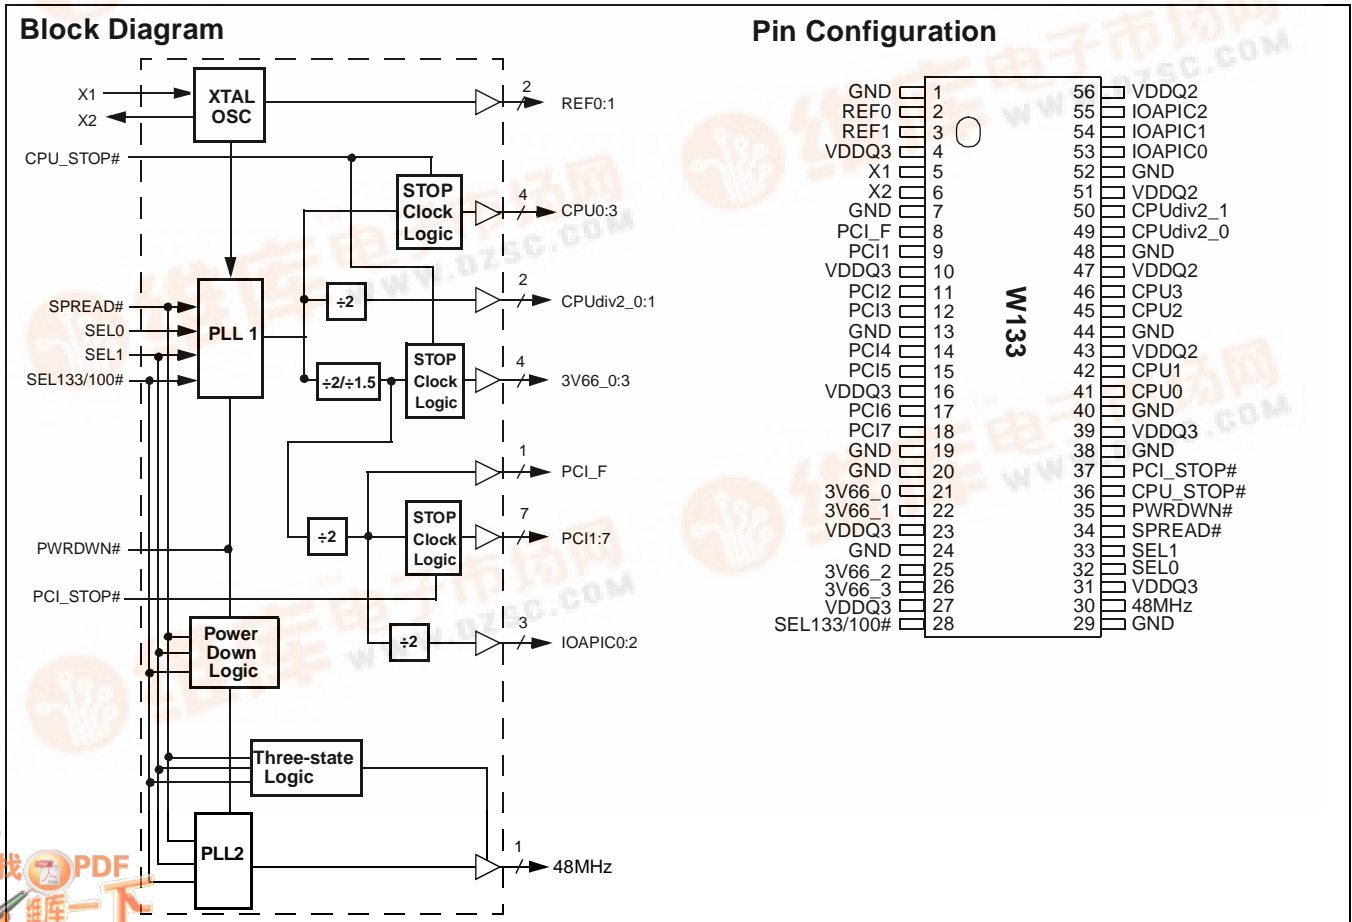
Block Diagram

X1
X2
XTAL OSC
2
REF0:1
CPU_STOP#
STOP Clock Logic
4
CPU0:3
PLL 1
÷2
2
CPUdiv2_0:1
SPREAD#
SEL0
SEL1
SEL133/100#
÷2/÷1.5
STOP Clock Logic
4
3V66_0:3
1
PCI_F
÷2
STOP Clock Logic
7
PCI1:7
PWRDWN#
PCI_STOP#
÷2
3
IOAPIC0:2
Power Down Logic
Three-state Logic
PLL2
1
48MHz

Pin Configuration

W133

| | | | |
|---|---|---|---|
| GND | 1 | 56 | VDDQ2 |
| REF0 | 2 | 55 | IOAPIC2 |
| REF1 | 3 | 54 | IOAPIC1 |
| VDDQ3 | 4 | 53 | IOAPIC0 |
| X1 | 5 | 52 | GND |
| X2 | 6 | 51 | VDDQ2 |
| GND | 7 | 50 | CPUdiv2_1 |
| PCI_F | 8 | 49 | CPUdiv2_0 |
| PCI1 | 9 | 48 | GND |
| VDDQ3 | 10 | 47 | VDDQ2 |
| PCI2 | 11 | 46 | CPU3 |
| PCI3 | 12 | 45 | CPU2 |
| GND | 13 | 44 | GND |
| PCI4 | 14 | 43 | VDDQ2 |
| PCI5 | 15 | 42 | CPU1 |
| VDDQ3 | 16 | 41 | CPU0 |
| PCI6 | 17 | 40 | GND |
| PCI7 | 18 | 39 | VDDQ3 |
| GND | 19 | 38 | GND |
| GND | 20 | 37 | PCI_STOP# |
| 3V66_0 | 21 | 36 | CPU_STOP# |
| 3V66_1 | 22 | 35 | PWRDWN# |
| VDDQ3 | 23 | 34 | SPREAD# |
| GND | 24 | 33 | SEL1 |
| 3V66_2 | 25 | 32 | SEL0 |
| 3V66_3 | 26 | 31 | VDDQ3 |
| VDDQ3 | 27 | 30 | 48MHz |
| SEL133/100# | 28 | 29 | GND |

www.dzsc.com